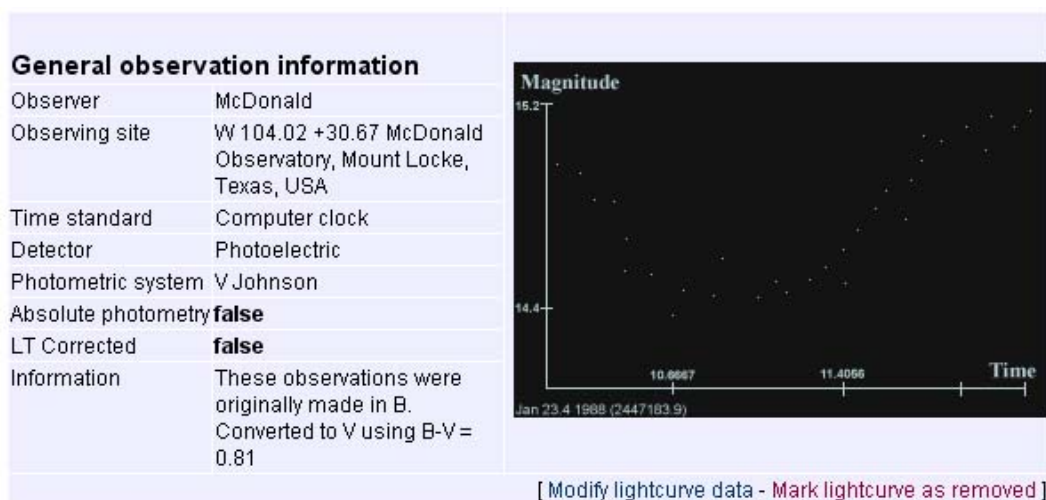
**General observation information**

| | |
|---|---|
| Observer | McDonald |
| Observing site | W 104.02 +30.67 McDonald Observatory, Mount Locke, Texas, USA |
| Time standard | Computer clock |
| Detector | Photoelectric |
| Photometric system | V Johnson |
| Absolute photometry | **false** |
| LT Corrected | **false** |
| Information | These observations were originally made in B. Converted to V using B-V = 0.81 |

Magnitude
15.2
14.4
10.6667
11.4056
Time
Jan 23.4 1988 (2447183.9)

[ Modify lightcurve data - Mark lightcurve as removed ]